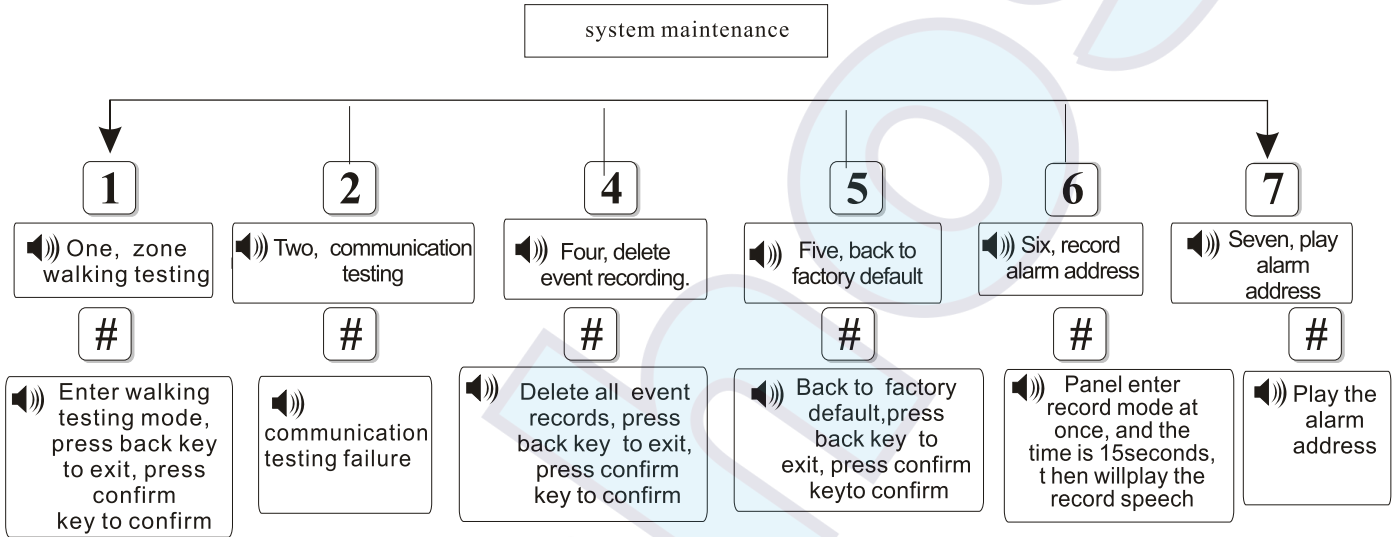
system maintenance

1

One, zone walking testing

#

Enter walking testing mode, press back key to exit, press confirm key to confirm

2

Two, communication testing

#

communication testing failure

4

Four, delete event recording.

#

Delete all event records, press back key to exit, press confirm key to confirm

5

Five, back to factory default

#

Back to factory default,press back key to exit, press confirm keyto confirm

6

Six, record alarm address

#

Panel enter record mode at once, and the time is 15seconds, t hen willplay the record speech

7

Seven, play alarm address

#

Play the alarm address